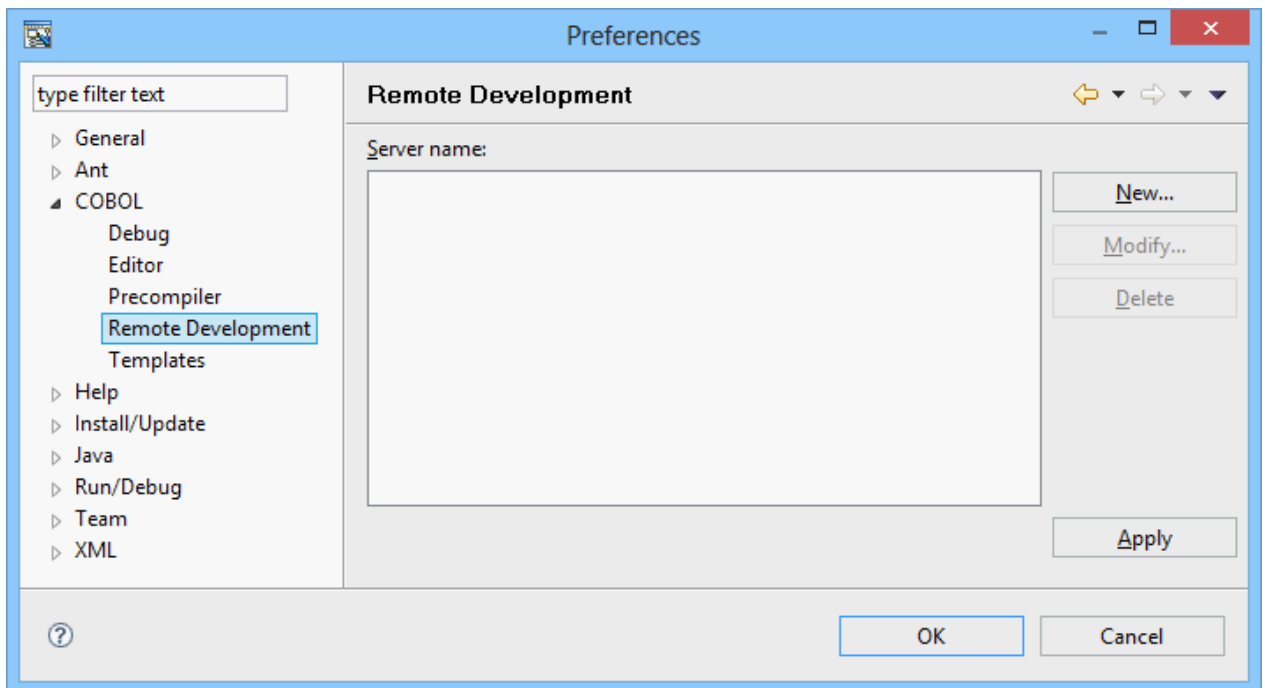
Preferences

type filter text

General
Ant
COBOL
Debug
Editor
Precompiler
Remote Development
Templates
Help
Install/Update
Java
Run/Debug
Team
XML

Remote Development

Server name:

New...
Modify...
Delete

Apply

?

OK
Cancel